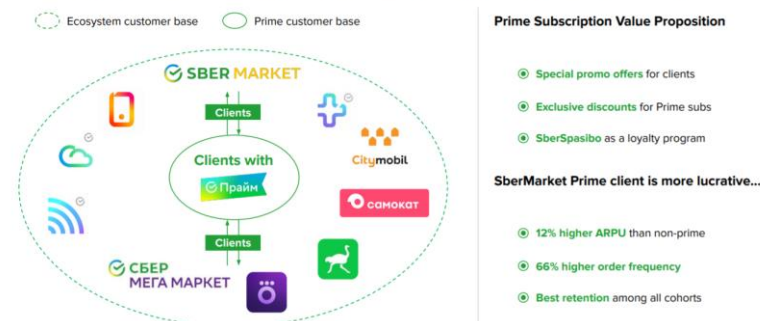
Ecosystem customer base
Prime customer base

SBER MARKET

Clients

Clients with
Прайм

Clients

Citymobil

самокат

СБЕР
МЕГА МАРКЕТ

Prime Subscription Value Proposition

Special promo offers for clients

Exclusive discounts for Prime subs

SberSpasibo as a loyalty program

SberMarket Prime client is more lucrative...

12% higher ARPU than non-prime

66% higher order frequency

Best retention among all cohorts